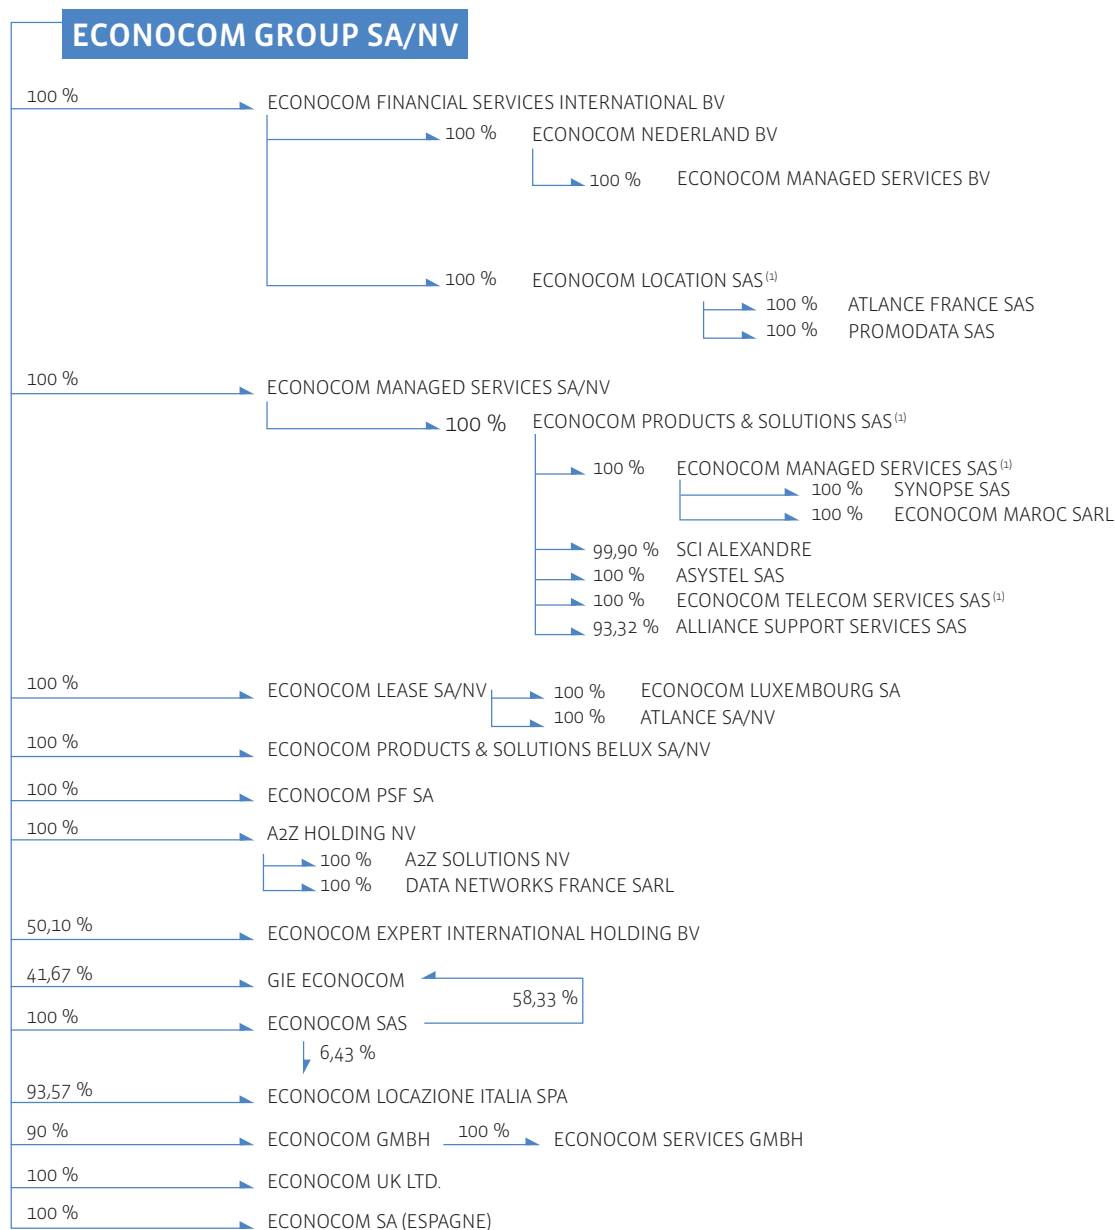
ECONOCOM GROUP SA/NV

100 % ECONOCOM FINANCIAL SERVICES INTERNATIONAL BV

100 % ECONOCOM NEDERLAND BV

100 % ECONOCOM MANAGED SERVICES BV

100 % ECONOCOM LOCATION SAS $^{(1)}$

100 % ATLANCE FRANCE SAS

100 % PROMODATA SAS

100 % ECONOCOM MANAGED SERVICES SA/NV

100 % ECONOCOM PRODUCTS & SOLUTIONS SAS $^{(1)}$

100 % ECONOCOM MANAGED SERVICES SAS $^{(1)}$

100 % SYNOPSE SAS

100 % ECONOCOM MAROC SARL

99,90 % SCI ALEXANDRE

100 % ASYSTEL SAS

100 % ECONOCOM TELECOM SERVICES SAS $^{(1)}$

93,32 % ALLIANCE SUPPORT SERVICES SAS

100 % ECONOCOM LEASE SA/NV

100 % ECONOCOM LUXEMBOURG SA

100 % ATLANCE SA/NV

100 % ECONOCOM PRODUCTS & SOLUTIONS BELUX SA/NV

100 % ECONOCOM PSF SA

100 % A2Z HOLDING NV

100 % A2Z SOLUTIONS NV

100 % DATA NETWORKS FRANCE SARL

50,10 % ECONOCOM EXPERT INTERNATIONAL HOLDING BV

41,67 % GIE ECONOCOM

58,33 %

100 % ECONOCOM SAS

6,43 %

93,57 % ECONOCOM LOCAZIONE ITALIA SPA

90 % ECONOCOM GMBH

100 % ECONOCOM SERVICES GMBH

100 % ECONOCOM UK LTD.

100 % ECONOCOM SA (ESPAGNE)